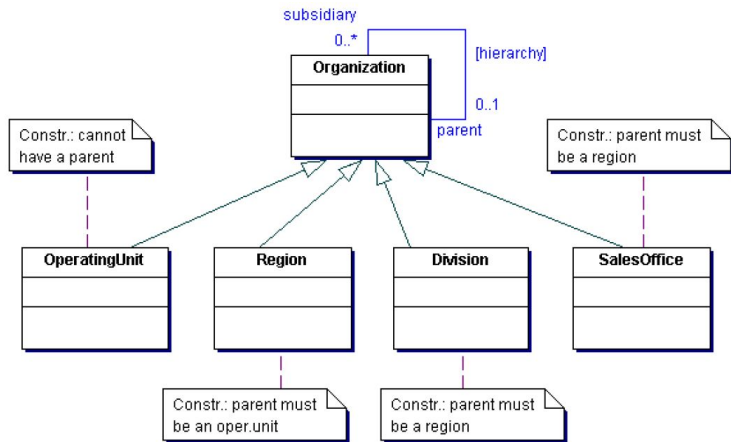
subsidiary

0..*

[hierarchy]

Organization

0..1

parent

Constr.: cannot have a parent

Constr.: parent must be a region

OperatingUnit

Region

Division

SalesOffice

Constr.: parent must be an oper.unit

Constr.: parent must be a region